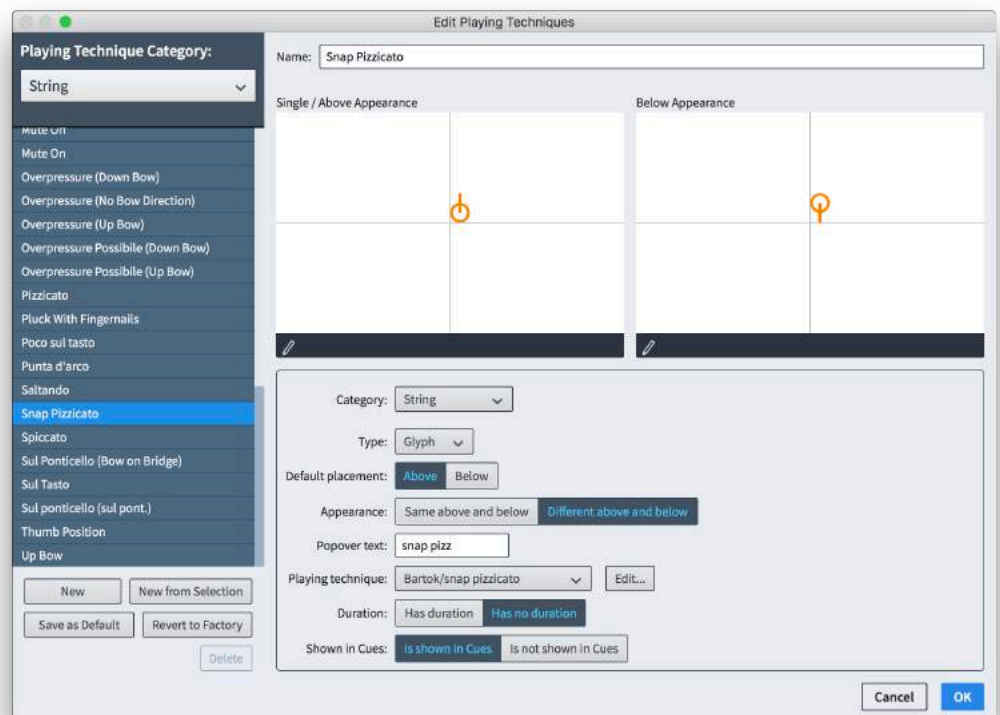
Edit Playing Techniques

Playing Technique Category:

String

Mute On

Mute On

Overpressure (Down Bow)

Overpressure (No Bow Direction)

Overpressure (Up Bow)

Overpressure Possibile (Down Bow)

Overpressure Possibile (Up Bow)

Pizzicato

Pluck With Fingernails

Poco sul tasto

Punta d'arco

Saltando

Snap Pizzicato

Spiccato

Sul Ponticello (Bow on Bridge)

Sul Tasto

Sul ponticello (sul pont.)

Thumb Position

Up Bow

New

New from Selection

Save as Default

Revert to Factory

Delete

Name: Snap Pizzicato

Single / Above Appearance

Below Appearance

Category: String

Type: Glyph

Default placement: Above Below

Appearance: Same above and below Different above and below

Popover text: snap pizz

Playing technique: Bartok/snap pizzicato Edit...

Duration: Has duration Has no duration

Shown in Cues: Is shown in Cues Is not shown in Cues

Cancel

OK